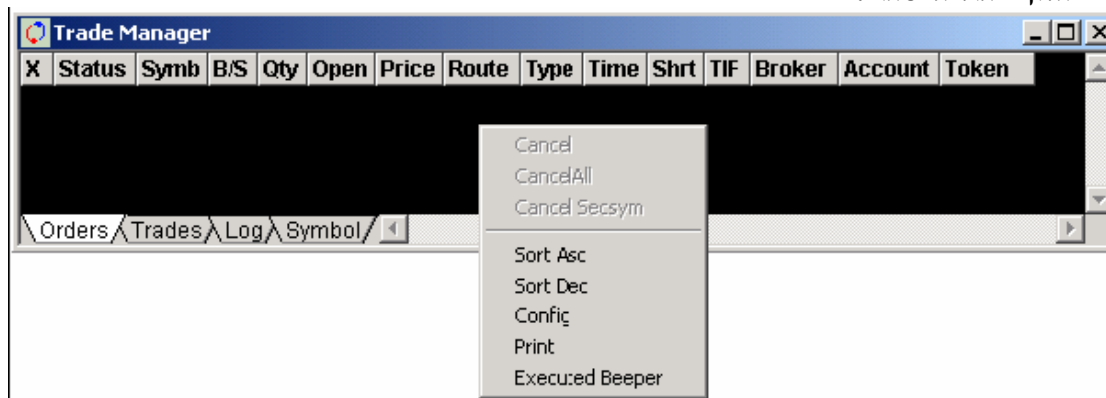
Trade Manager

| X | Status | Symb | B/S | Qty | Open | Price | Route | Type | Time | Shrt | TIF | Broker | Account | Token |
|---|---|---|---|---|---|---|---|---|---|---|---|---|---|---|

Orders Trades Log Symbol

Cancel
CancelAll
Cancel Secsym
Sort Asc
Sort Dec
Config
Print
Executed Beeper